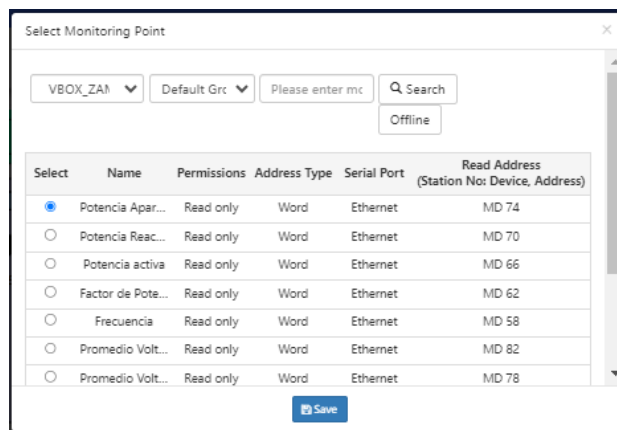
Select Monitoring Point

×

VBOX_ZAN

Default Grc

Please enter mc

Search

Offline

| Select | Name | Permissions | Address Type | Serial Port | Read Address (Station No: Device, Address) |
|---|---|---|---|---|---|
| ◉ | Potencia Apar... | Read only | Word | Ethernet | MD 74 |
| ○ | Potencia Reac... | Read only | Word | Ethernet | MD 70 |
| ○ | Potencia activa | Read only | Word | Ethernet | MD 66 |
| ○ | Factor de Pote... | Read only | Word | Ethernet | MD 62 |
| ○ | Frecuencia | Read only | Word | Ethernet | MD 58 |
| ○ | Promedio Volt... | Read only | Word | Ethernet | MD 82 |
| ○ | Promedio Volt... | Read only | Word | Ethernet | MD 78 |

Save